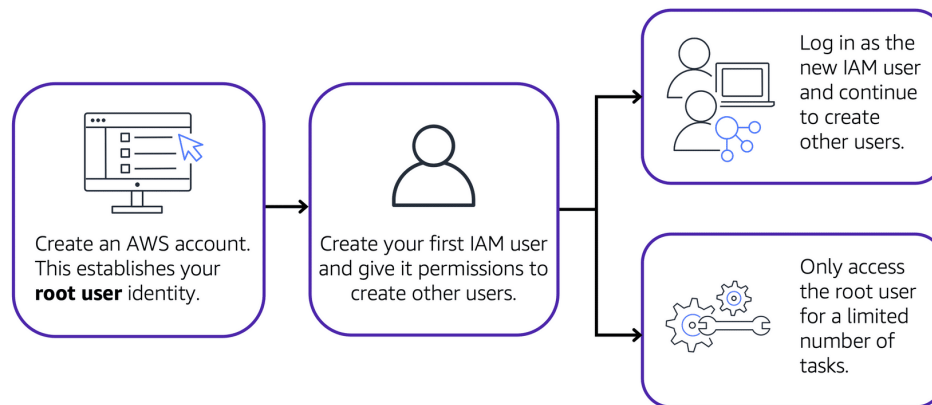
Create an AWS account. This establishes your **root user** identity.

Create your first IAM user and give it permissions to create other users.

Log in as the new IAM user and continue to create other users.

Only access the root user for a limited number of tasks.